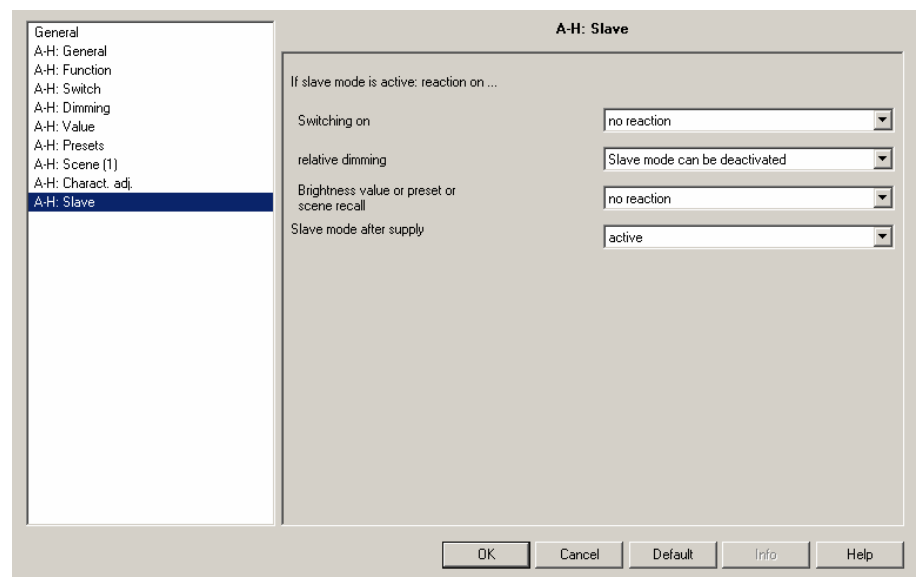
General
A-H: General
A-H: Function
A-H: Switch
A-H: Dimming
A-H: Value
A-H: Presets
A-H: Scene (1)
A-H: Charact. adj.
A-H: Slave

A-H: Slave

If slave mode is active: reaction on ...

Switching on
no reaction

relative dimming
Slave mode can be deactivated

Brightness value or preset or scene recall
no reaction

Slave mode after supply
active

OK
Cancel
Default
Info
Help